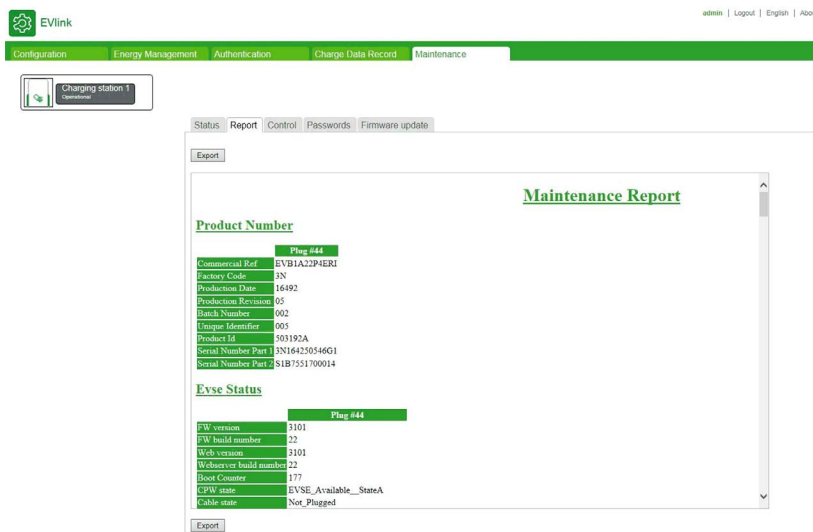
EVlink

admin | Logout | English | Abo

Configuration Energy Management Authentication Charge Data Record Maintenance

Charging station 1
Operational

Status Report Control Passwords Firmware update

Export

Maintenance Report

Product Number

| | Plug #44 |
|---|---|
| Commercial Ref | EVB1A22P4ERI |
| Factory Code | 3N |
| Production Date | 16492 |
| Production Revision | 05 |
| Batch Number | 002 |
| Unique Identifier | 005 |
| Product Id | 503192A |
| Serial Number Part 1 | 3N164250546G1 |
| Serial Number Part 2 | S1B7551700014 |

Evse Status

| | Plug #44 |
|---|---|
| FW version | 3101 |
| FW build number | 22 |
| Web version | 3101 |
| Webserver build number | 22 |
| Boot Counter | 177 |
| CPW state | EVSE_Available__StateA |
| Cable state | Not_Plugged |

Export